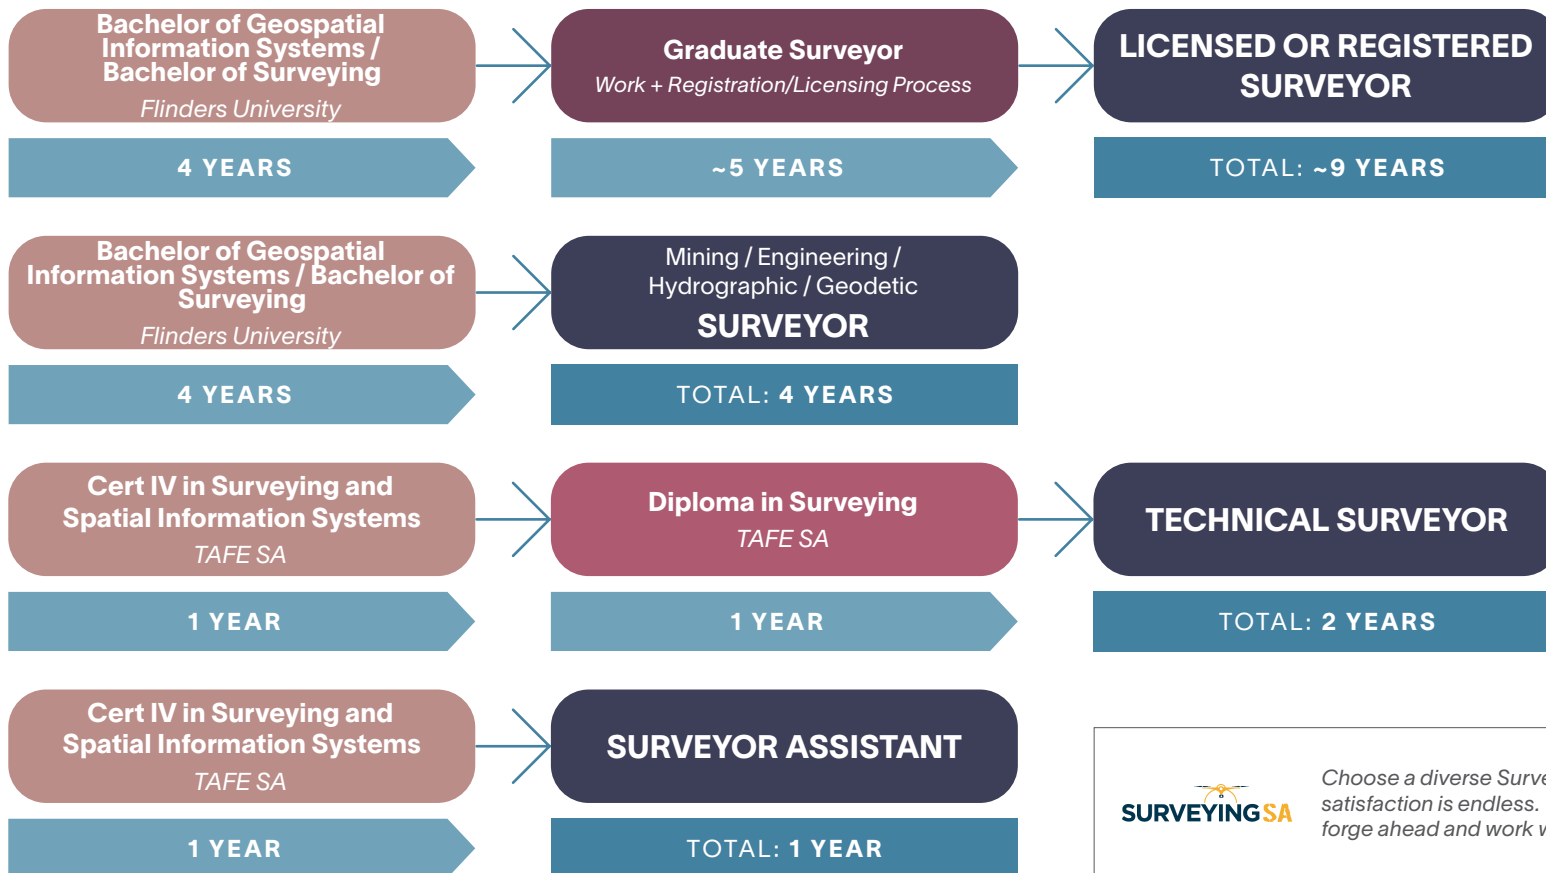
Bachelor of Geospatial Information Systems / Bachelor of Surveying
Flinders University

Graduate Surveyor
Work + Registration/Licensing Process

LICENSED OR REGISTERED SURVEYOR

4 YEARS

~5 YEARS

TOTAL: ~9 YEARS

Bachelor of Geospatial Information Systems / Bachelor of Surveying
Flinders University

Mining / Engineering / Hydrographic / Geodetic
SURVEYOR

4 YEARS

TOTAL: 4 YEARS

Cert IV in Surveying and Spatial Information Systems
TAFE SA

Diploma in Surveying
TAFE SA

TECHNICAL SURVEYOR

1 YEAR

1 YEAR

TOTAL: 2 YEARS

Cert IV in Surveying and Spatial Information Systems
TAFE SA

SURVEYOR ASSISTANT

1 YEAR

TOTAL: 1 YEAR

SURVEYING SA

Choose a diverse Surve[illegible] satisfaction is endless. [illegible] forge ahead and work w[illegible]